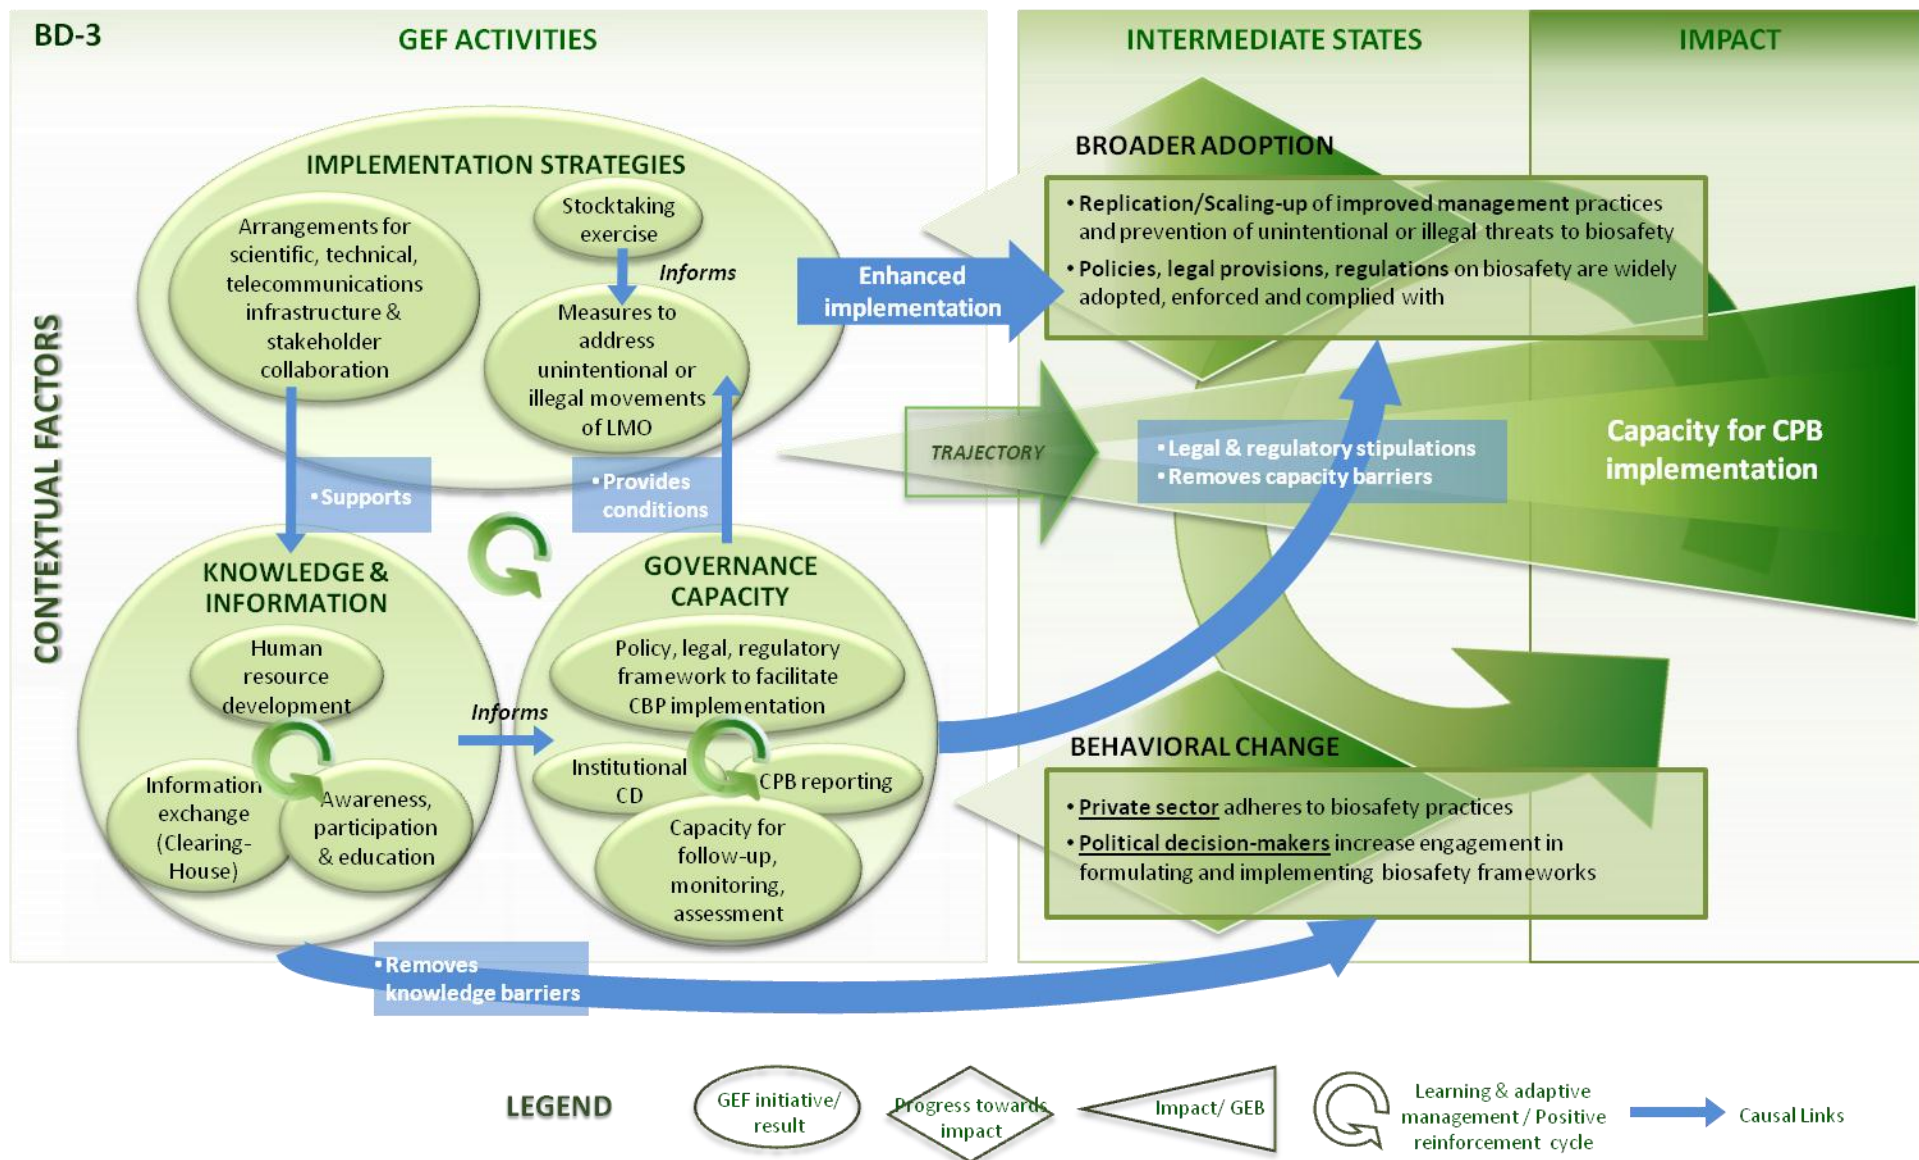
BD-3

GEF ACTIVITIES

INTERMEDIATE STATES

IMPACT

CONTEXTUAL FACTORS

IMPLEMENTATION STRATEGIES

Arrangements for scientific, technical, telecommunications infrastructure & stakeholder collaboration

Stocktaking exercise

Informs

Measures to address unintentional or illegal movements of LMO

Enhanced implementation

BROADER ADOPTION

• Replication/Scaling-up of improved management practices and prevention of unintentional or illegal threats to biosafety

• Policies, legal provisions, regulations on biosafety are widely adopted, enforced and complied with

• Supports

• Provides conditions

TRAJECTORY

• Legal & regulatory stipulations
• Removes capacity barriers

Capacity for CPB implementation

KNOWLEDGE & INFORMATION

Human resource development

Information exchange (Clearing-House)

Awareness, participation & education

Informs

GOVERNANCE CAPACITY

Policy, legal, regulatory framework to facilitate CBP implementation

Institutional CD

CPB reporting

Capacity for follow-up, monitoring, assessment

BEHAVIORAL CHANGE

• Private sector adheres to biosafety practices

• Political decision-makers increase engagement in formulating and implementing biosafety frameworks

• Removes knowledge barriers

LEGEND

GEF initiative/ result

Progress towards impact

Impact/ GEB

Learning & adaptive management / Positive reinforcement cycle

Causal Links